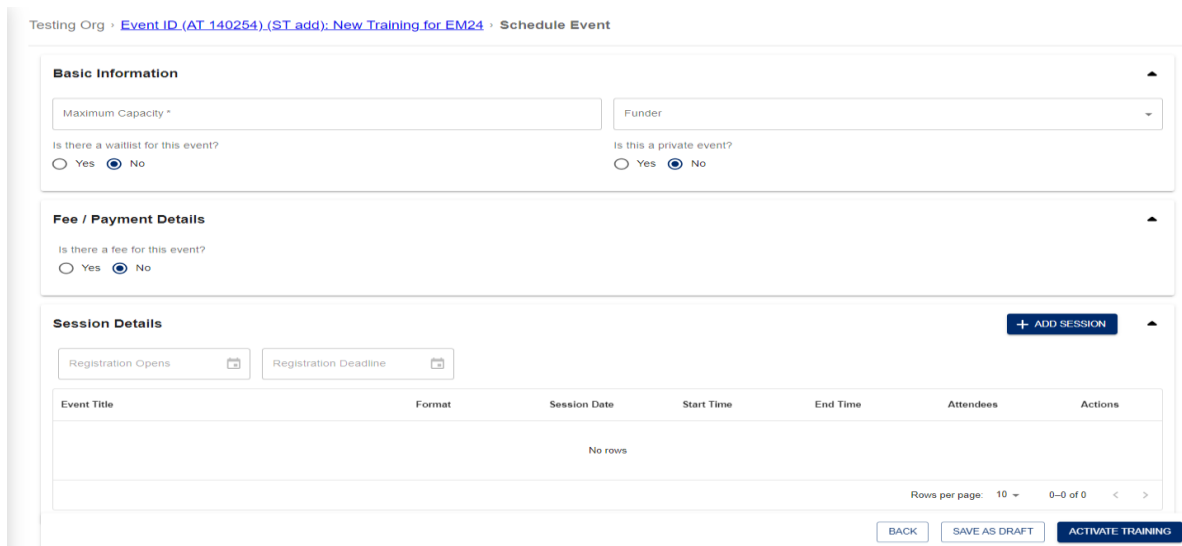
Testing Org › Event ID (AT 140254) (ST add): New Training for EM24 › Schedule Event

Basic Information

Maximum Capacity *

Funder

Is there a waitlist for this event?
Yes No

Is this a private event?
Yes No

Fee / Payment Details

Is there a fee for this event?
Yes No

Session Details

+ ADD SESSION

Registration Opens

Registration Deadline

| Event Title | Format | Session Date | Start Time | End Time | Attendees | Actions |
|---|---|---|---|---|---|---|
| No rows | | | | | | |

Rows per page: 10 ▾ 0–0 of 0 ‹ ›

BACK SAVE AS DRAFT ACTIVATE TRAINING